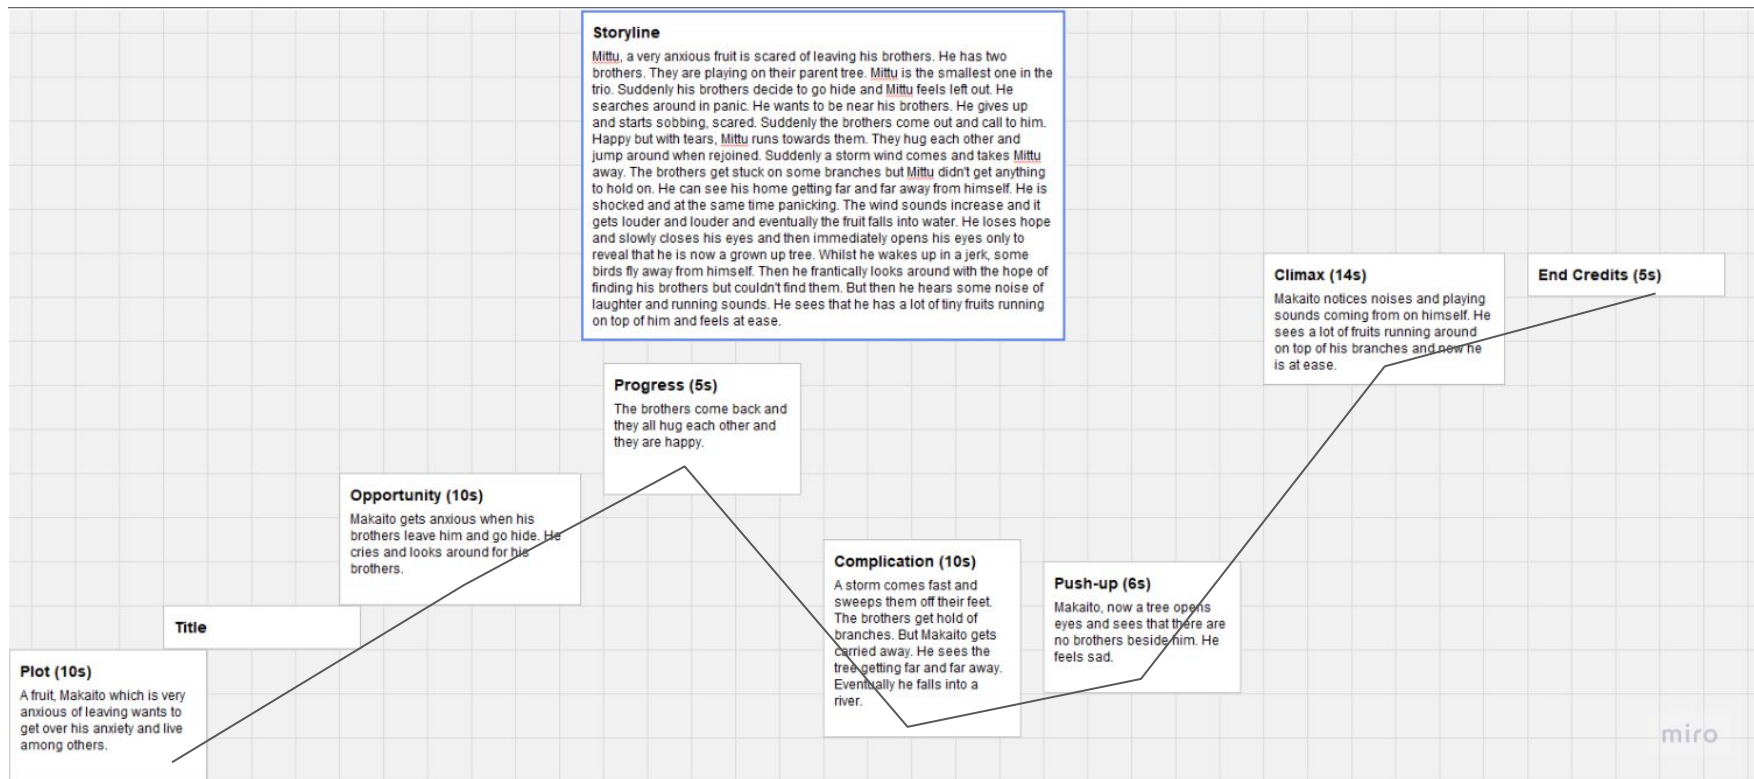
Storyline

Mittu, a very anxious fruit is scared of leaving his brothers. He has two brothers. They are playing on their parent tree. Mittu is the smallest one in the trio. Suddenly his brothers decide to go hide and Mittu feels left out. He searches around in panic. He wants to be near his brothers. He gives up and starts sobbing, scared. Suddenly the brothers come out and call to him. Happy but with tears, Mittu runs towards them. They hug each other and jump around when rejoined. Suddenly a storm wind comes and takes Mittu away. The brothers get stuck on some branches but Mittu didn't get anything to hold on. He can see his home getting far and far away from himself. He is shocked and at the same time panicking. The wind sounds increase and it gets louder and louder and eventually the fruit falls into water. He loses hope and slowly closes his eyes and then immediately opens his eyes only to reveal that he is now a grown up tree. Whilst he wakes up in a jerk, some birds fly away from himself. Then he frantically looks around with the hope of finding his brothers but couldn't find them. But then he hears some noise of laughter and running sounds. He sees that he has a lot of tiny fruits running on top of him and feels at ease.

Climax (14s)

Makaito notices noises and playing sounds coming from on himself. He sees a lot of fruits running around on top of his branches and now he is at ease.

End Credits (5s)

Progress (5s)

The brothers come back and they all hug each other and they are happy.

Opportunity (10s)

Makaito gets anxious when his brothers leave him and go hide. He cries and looks around for his brothers.

Title

Plot (10s)

A fruit, Makaito which is very anxious of leaving wants to get over his anxiety and live among others.

Complication (10s)

A storm comes fast and sweeps them off their feet. The brothers get hold of branches. But Makaito gets carried away. He sees the tree getting far and far away. Eventually he falls into a river.

Push-up (6s)

Makaito, now a tree opens eyes and sees that there are no brothers beside him. He feels sad.

miro